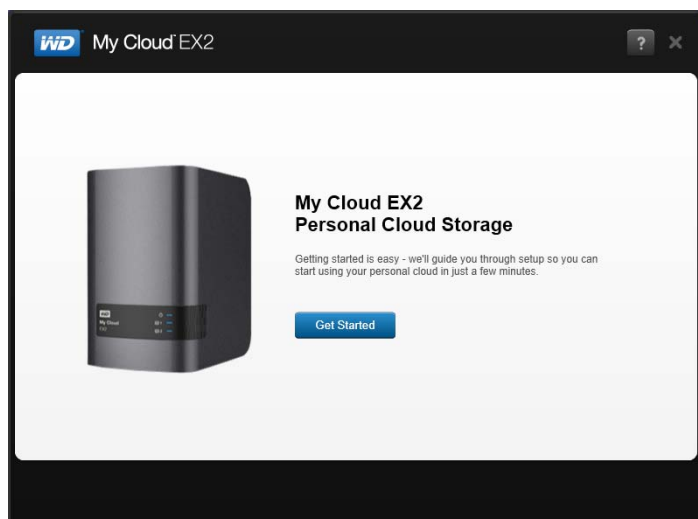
WD My Cloud EX2

?

My Cloud EX2
Personal Cloud Storage

Getting started is easy - we'll guide you through setup so you can start using your personal cloud in just a few minutes.

Get Started

WD
My Cloud